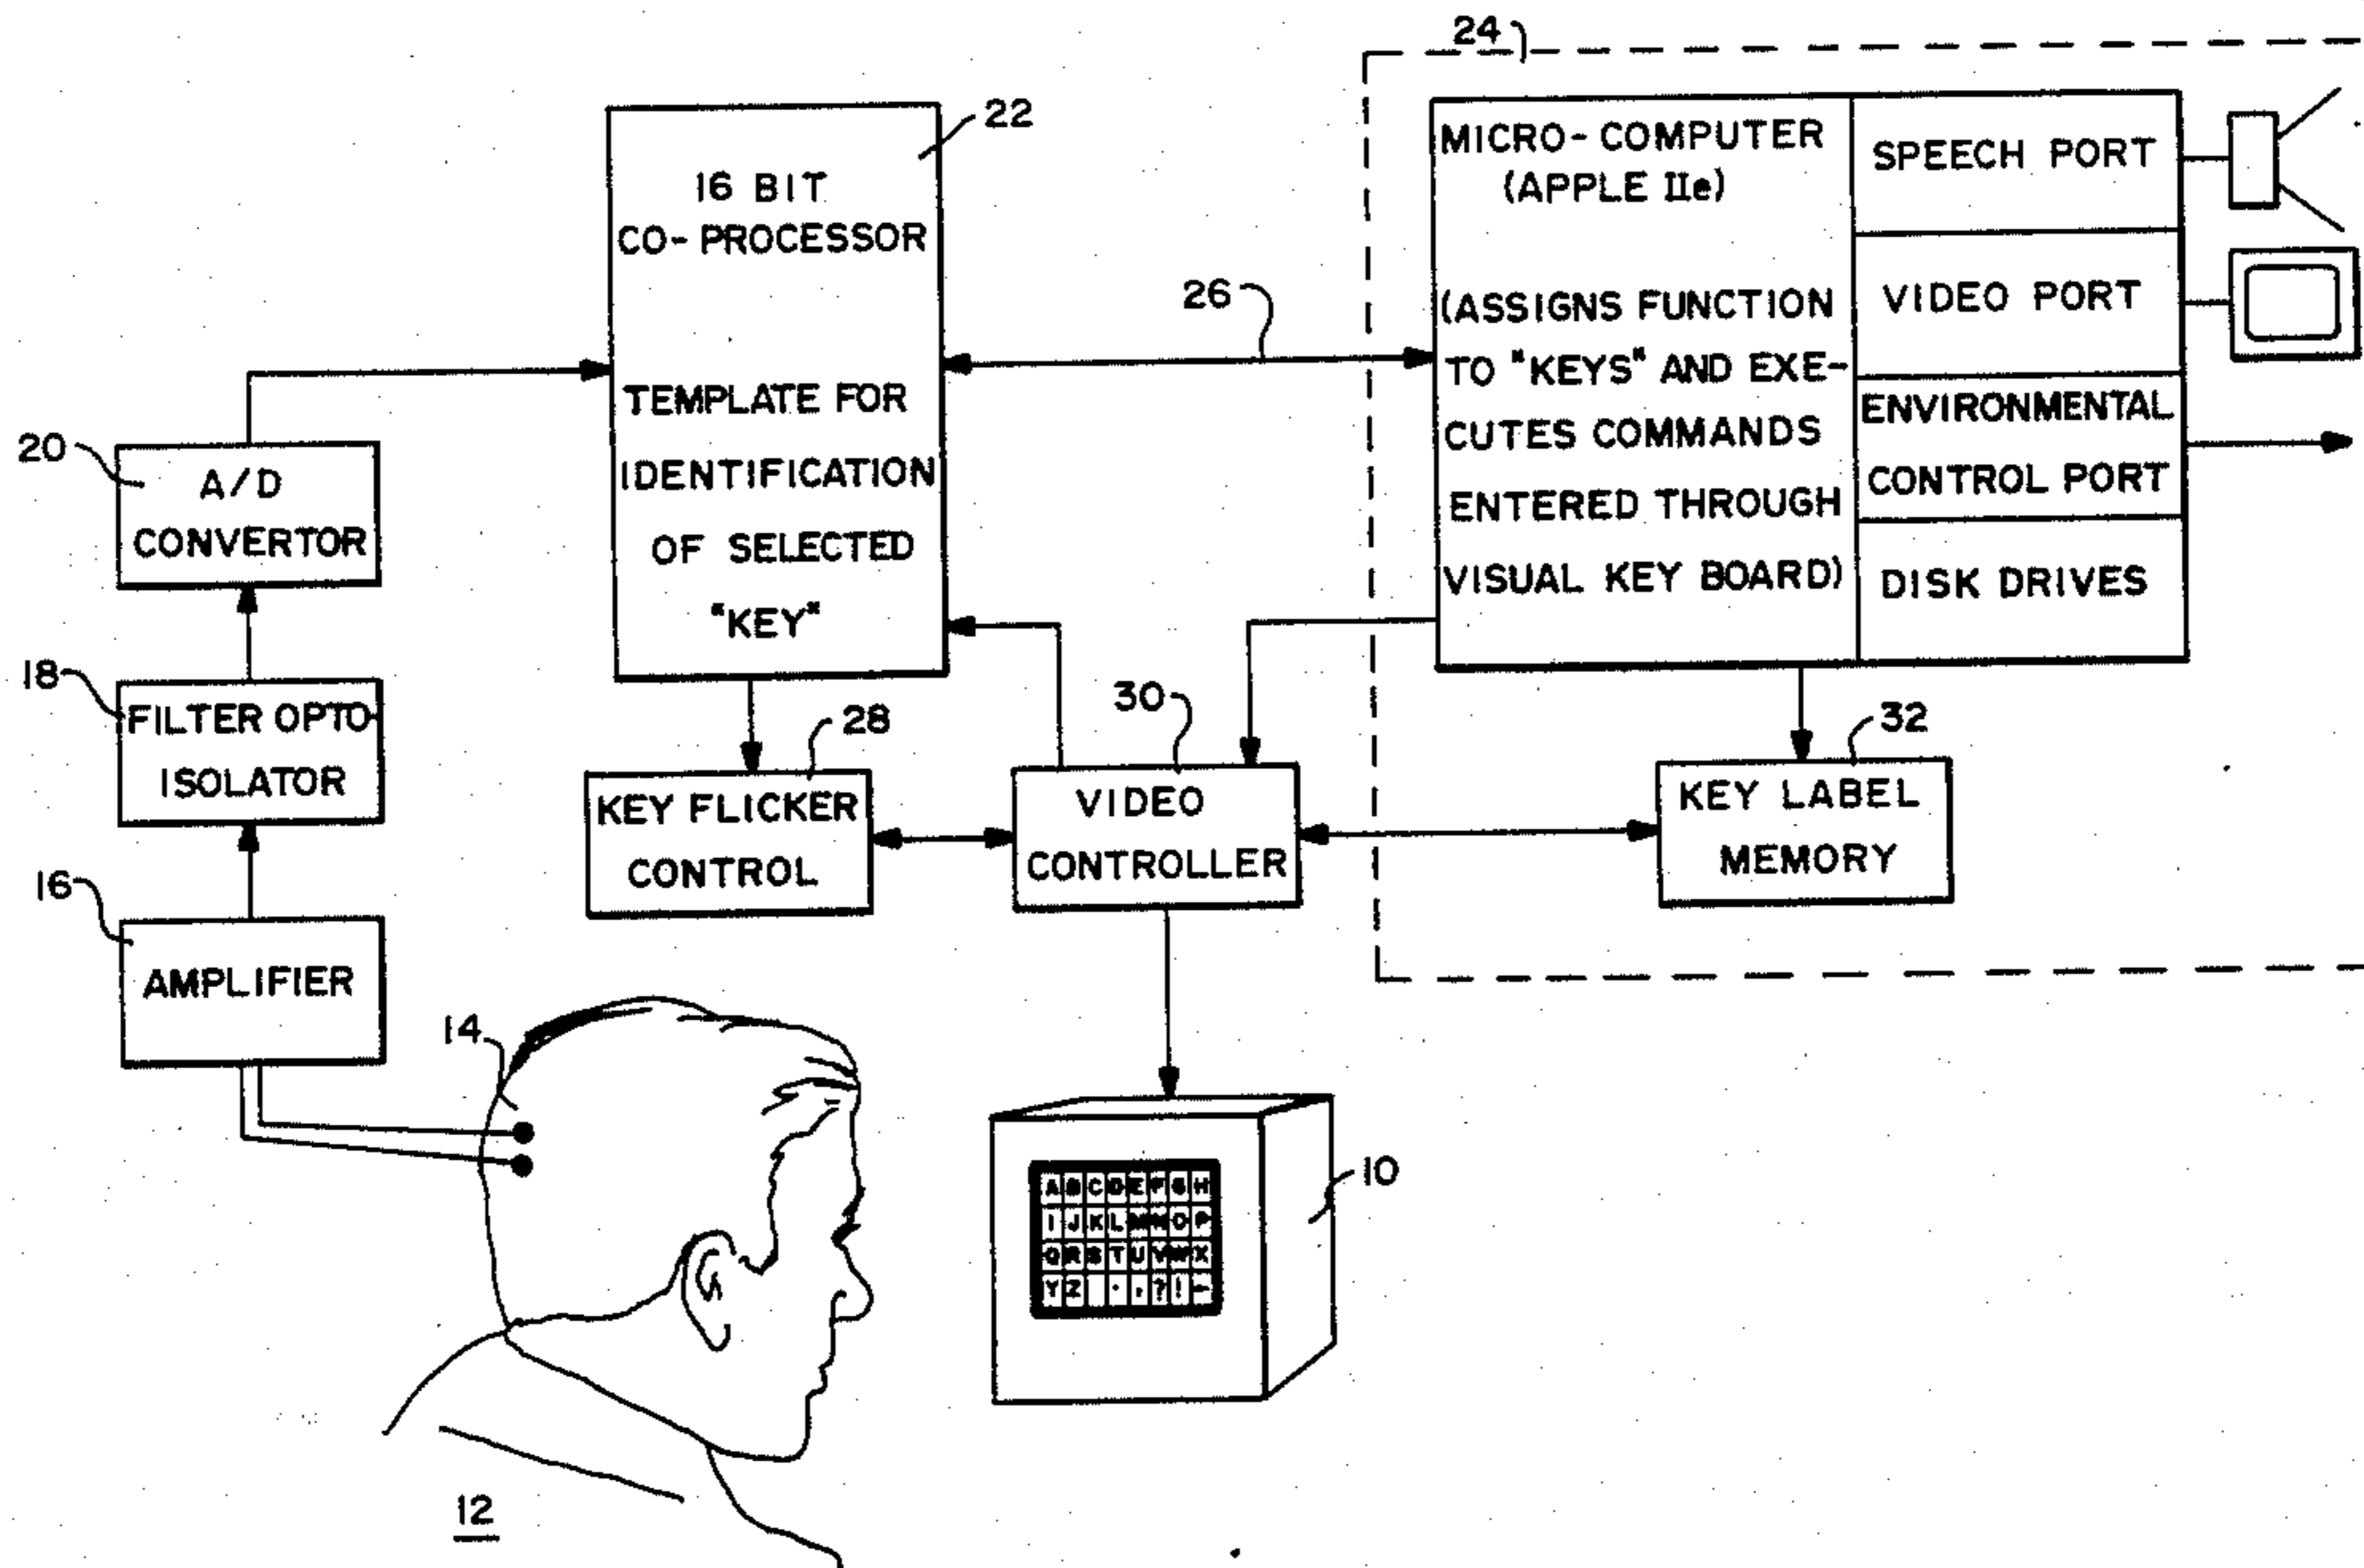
24

22

16 BIT CO-PROCESSOR

TEMPLATE FOR IDENTIFICATION OF SELECTED "KEY"

MICRO-COMPUTER (APPLE IIe)

(ASSIGNS FUNCTION TO "KEYS" AND EXECUTES COMMANDS ENTERED THROUGH VISUAL KEY BOARD)

SPEECH PORT

VIDEO PORT

ENVIRONMENTAL CONTROL PORT

DISK DRIVES

26

20

A/D CONVERTOR

18

FILTER OPTO ISOLATOR

16

AMPLIFIER

28

KEY FLICKER CONTROL

30

VIDEO CONTROLLER

32

KEY LABEL MEMORY

14

10

A B C D E F G H
I J K L M N O P
Q R S T U V W X
Y Z . , ? ! ←

12